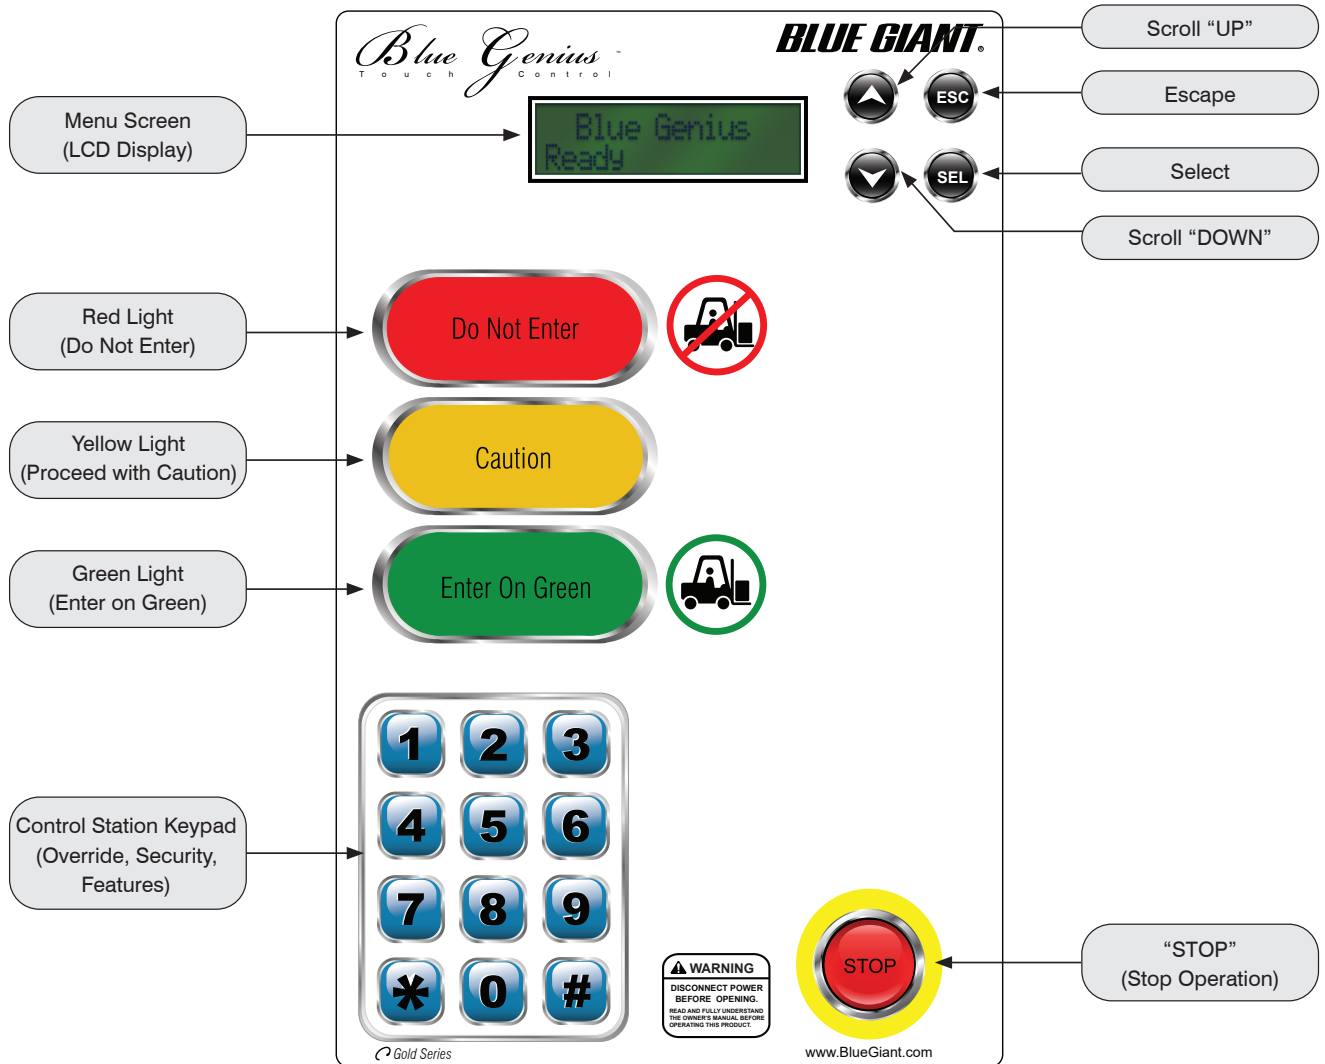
Blue Genius
Touch Control

BLUE GIANT.

Scroll “UP”

ESC

Escape

Menu Screen
(LCD Display)

Blue Genius
Ready

SEL

Select

Scroll “DOWN”

Red Light
(Do Not Enter)

Do Not Enter

Yellow Light
(Proceed with Caution)

Caution

Green Light
(Enter on Green)

Enter On Green

Control Station Keypad
(Override, Security, Features)

1 2 3
4 5 6
7 8 9
✱ 0 #

WARNING
DISCONNECT POWER BEFORE OPENING.
READ AND FULLY UNDERSTAND THE OWNER'S MANUAL BEFORE OPERATING THIS PRODUCT.

STOP

“STOP”
(Stop Operation)

Gold Series

www.BlueGiant.com